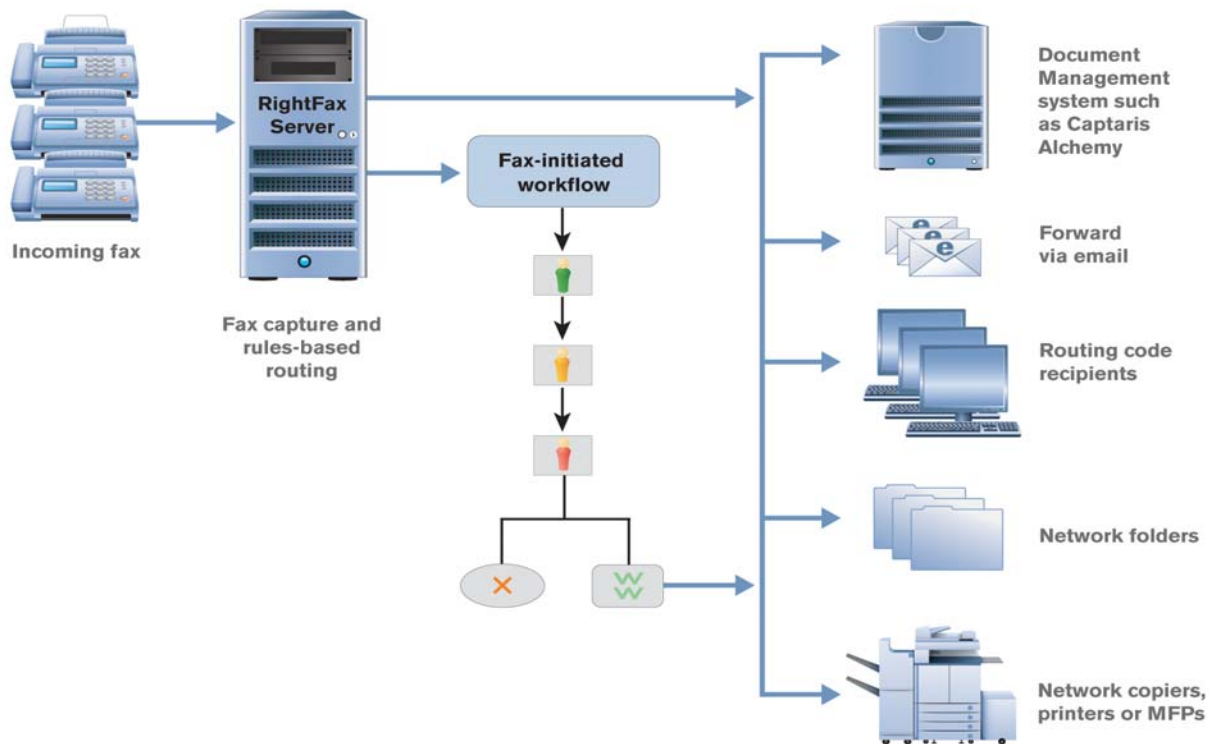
Incoming fax

RightFax Server

Fax capture and rules-based routing

Fax-initiated workflow

Document Management system such as Captaris Alchemy

Forward via email

Routing code recipients

Network folders

Network copiers, printers or MFPs